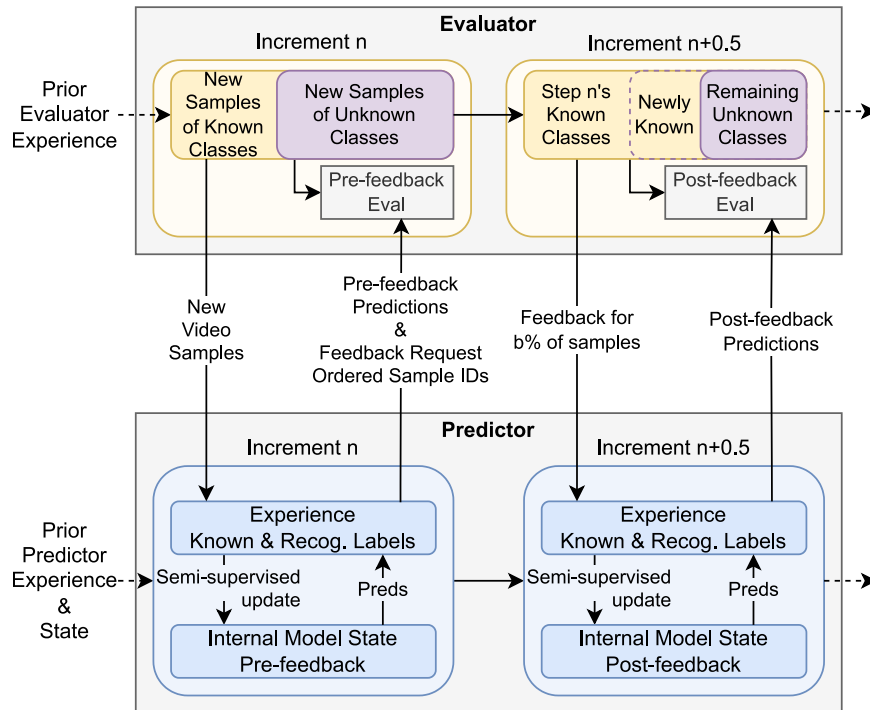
Evaluator

Increment n

Prior Evaluator Experience

New Samples of Known Classes

New Samples of Unknown Classes

Pre-feedback Eval

Increment n+0.5

Step n's Known Classes

Newly Known

Remaining Unknown Classes

Post-feedback Eval

New Video Samples

Pre-feedback Predictions & Feedback Request Ordered Sample IDs

Feedback for b% of samples

Post-feedback Predictions

Predictor

Increment n

Prior Predictor Experience & State

Experience Known & Recog. Labels

Semi-supervised update

Preds

Internal Model State Pre-feedback

Increment n+0.5

Experience Known & Recog. Labels

Semi-supervised update

Preds

Internal Model State Post-feedback